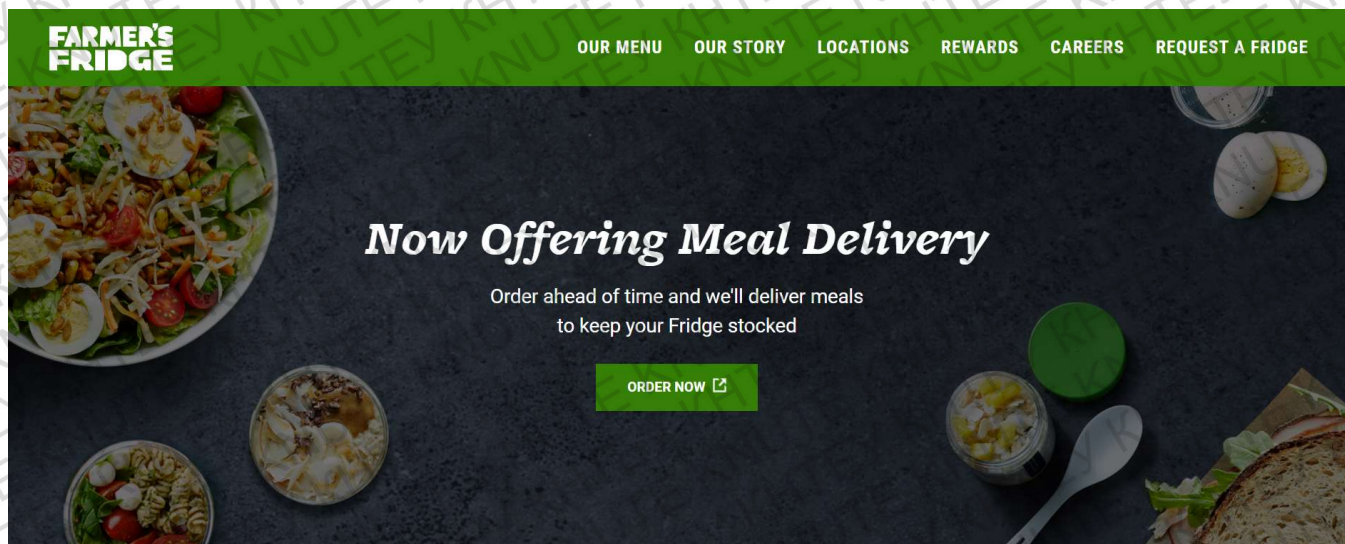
FARMER'S FRIDGE

OUR MENU OUR STORY LOCATIONS REWARDS CAREERS REQUEST A FRIDGE

Now Offering Meal Delivery

Order ahead of time and we'll deliver meals to keep your Fridge stocked

ORDER NOW

KNUTE KNUTEY KNUTEY KNUTEY KNUTE